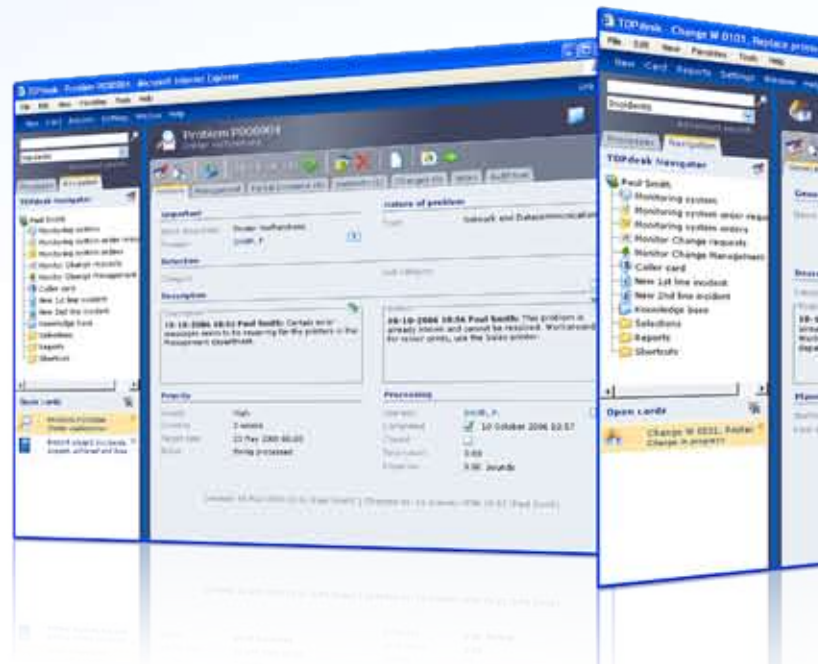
TOPdesk - Problem P00004 - Microsoft Internet Explorer

Incidents

Problem P000004

Important

Nature of problem

Network and Datacommunication

Detection

Description

10-10-2006 10:51 Paul Smith:

10-10-2006 10:56 Paul Smith: This problem is already known and cannot be resolved.

Priority

High

2 weeks

23 May 2006 00:00

Being processed

Processing

Smith, P.

10 October 2006 10:57

0.00

0.00 Pounds

TOPdesk Navigator

Paul Smith

Monitoring system

Monitoring system order requests

Monitoring system orders

Monitor Change requests

Monitor Change Management

Caller card

New 1st line incident

New 2nd line incident

Knowledge base

Selections

Reports

Shortcuts

Open cards

TOPdesk - Change W 0101, Replace processor

File Edit View Favorites Tools Help

New Card Reports Settings Window Help

Incidents

Advanced search

TOPdesk Navigator

Paul Smith

Monitoring system

Monitoring system order requests

Monitoring system orders

Monitor Change requests

Monitor Change Management

Caller card

New 1st line incident

New 2nd line incident

Knowledge base

Selections

Reports

Shortcuts

Open cards

Change W 0101, Replace processor

Change in progress